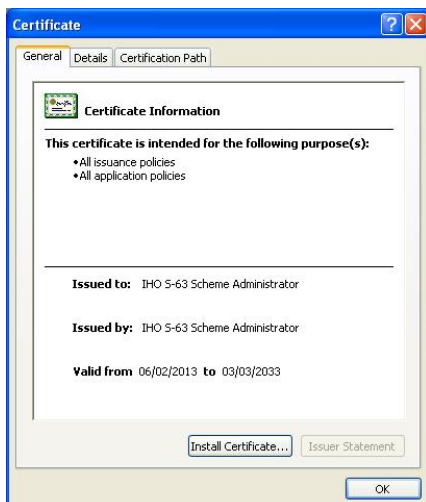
Certificate

General | Details | Certification Path

Certificate Information

This certificate is intended for the following purpose(s):
• All issuance policies
• All application policies

Issued to: IHO S-63 Scheme Administrator

Issued by: IHO S-63 Scheme Administrator

Valid from 06/02/2013 to 03/03/2033

Install Certificate... Issuer Statement

OK